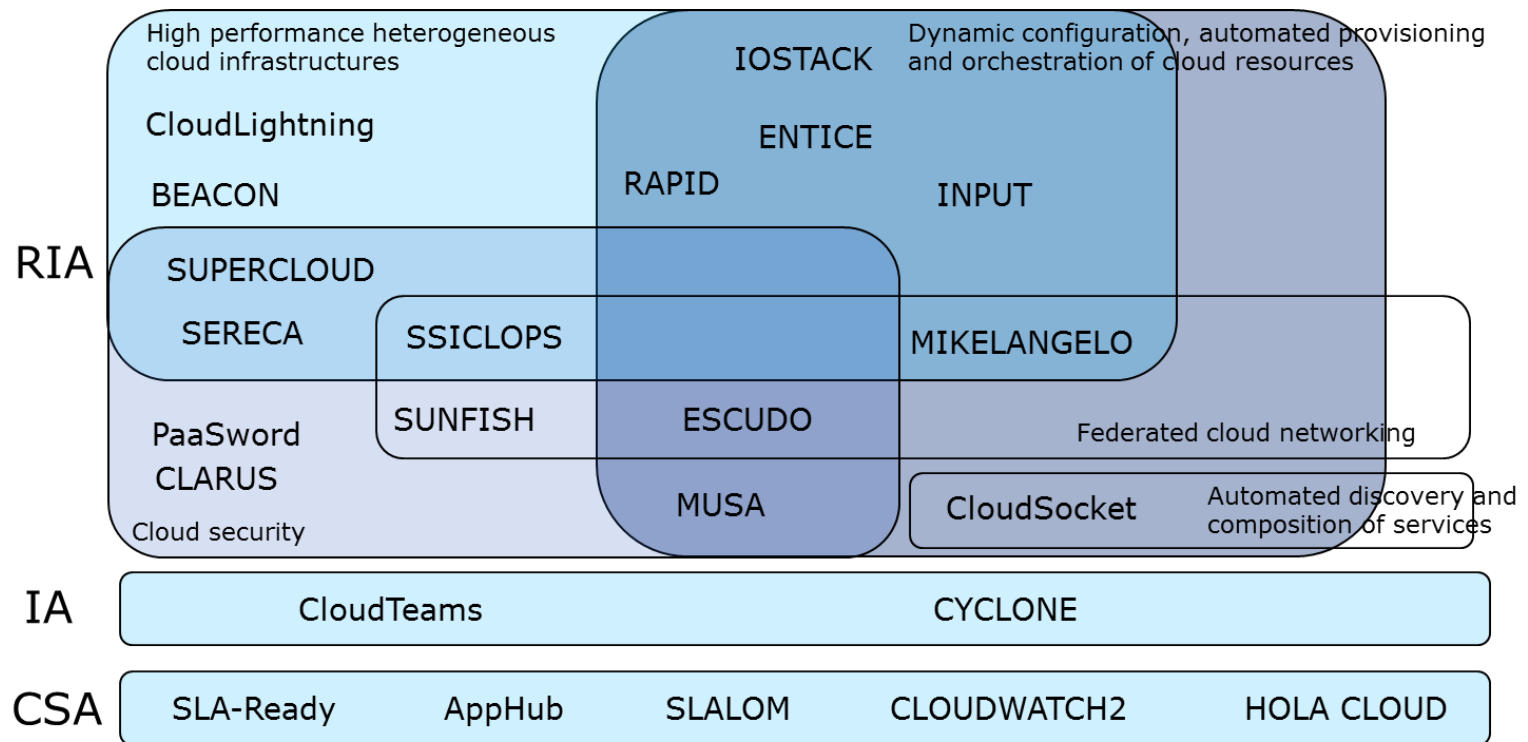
High performance heterogeneous cloud infrastructures

IOSTACK

Dynamic configuration, automated provisioning and orchestration of cloud resources

CloudLightning

ENTICE

RAPID

BEACON

INPUT

RIA

SUPERCLOUD

SERECA

SSICLOPS

MIKELANGELO

SUNFISH

ESCUDO

PaaSword

Federated cloud networking

CLARUS

MUSA

CloudSocket

Automated discovery and composition of services

Cloud security

IA

CloudTeams

CYCLONE

CSA

SLA-Ready

AppHub

SLALOM

CLOUDWATCH2

HOLA CLOUD